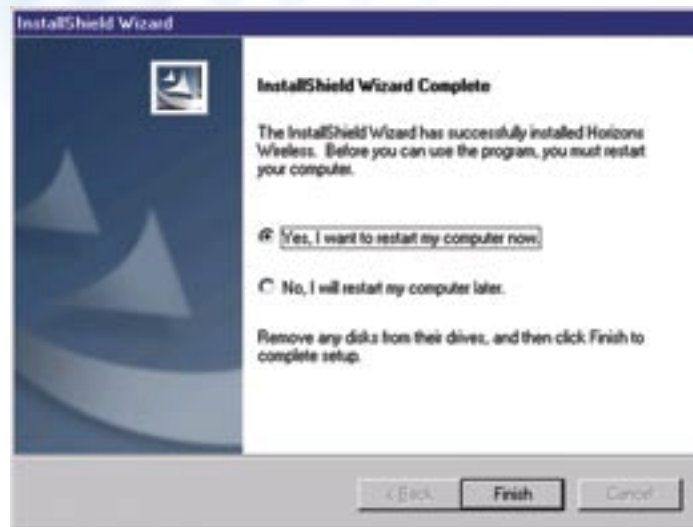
InstallShield Wizard

InstallShield Wizard Complete

The InstallShield Wizard has successfully installed Horizons Wireless. Before you can use the program, you must restart your computer.

Yes, I want to restart my computer now.

No, I will restart my computer later.

Remove any disks from their drives, and then click Finish to complete setup.

< Back

Finish

Cancel